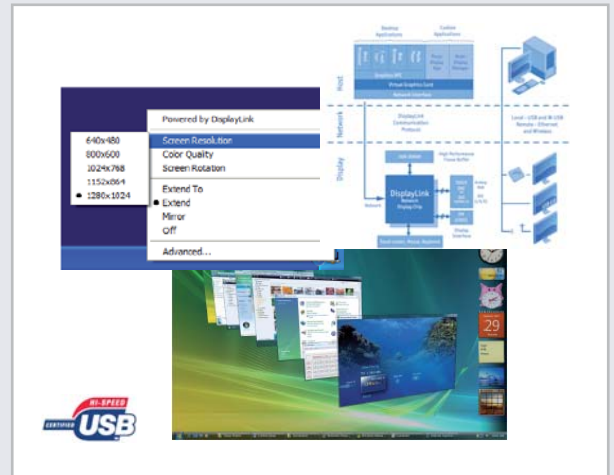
640x480
800x600
1024x768
1152x864
1280x1024

Powered by DisplayLink
Screen Resolution
Color Quality
Screen Rotation
Extend To
Extend
Mirror
Off
Advanced...

Desktop Applications
Custom Applications
Graphics API
Virtual Graphics Card
Network Interface
Host
Network
DisplayLink Communication Protocol
Display
DisplayLink Network Display Chip
Local - USB and Wi-USB Remote - Ethernet and Wireless
Network
Display Interface
Touch screen, Mouse, Keyboard

29

HI-SPEED
CERTIFIED
USB